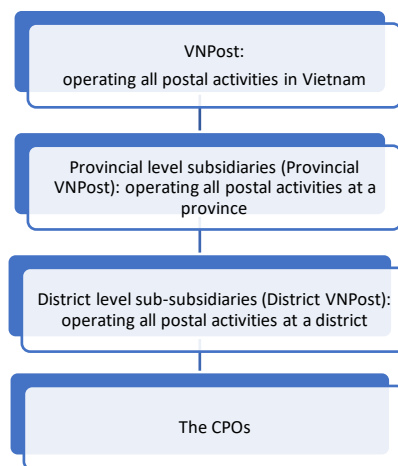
VNPost:
operating all postal activities in Vietnam

Provincial level subsidiaries (Provincial VNPost): operating all postal activities at a province

District level sub-subsidiaries (District VNPost): operating all postal activities at a district

The CPOs